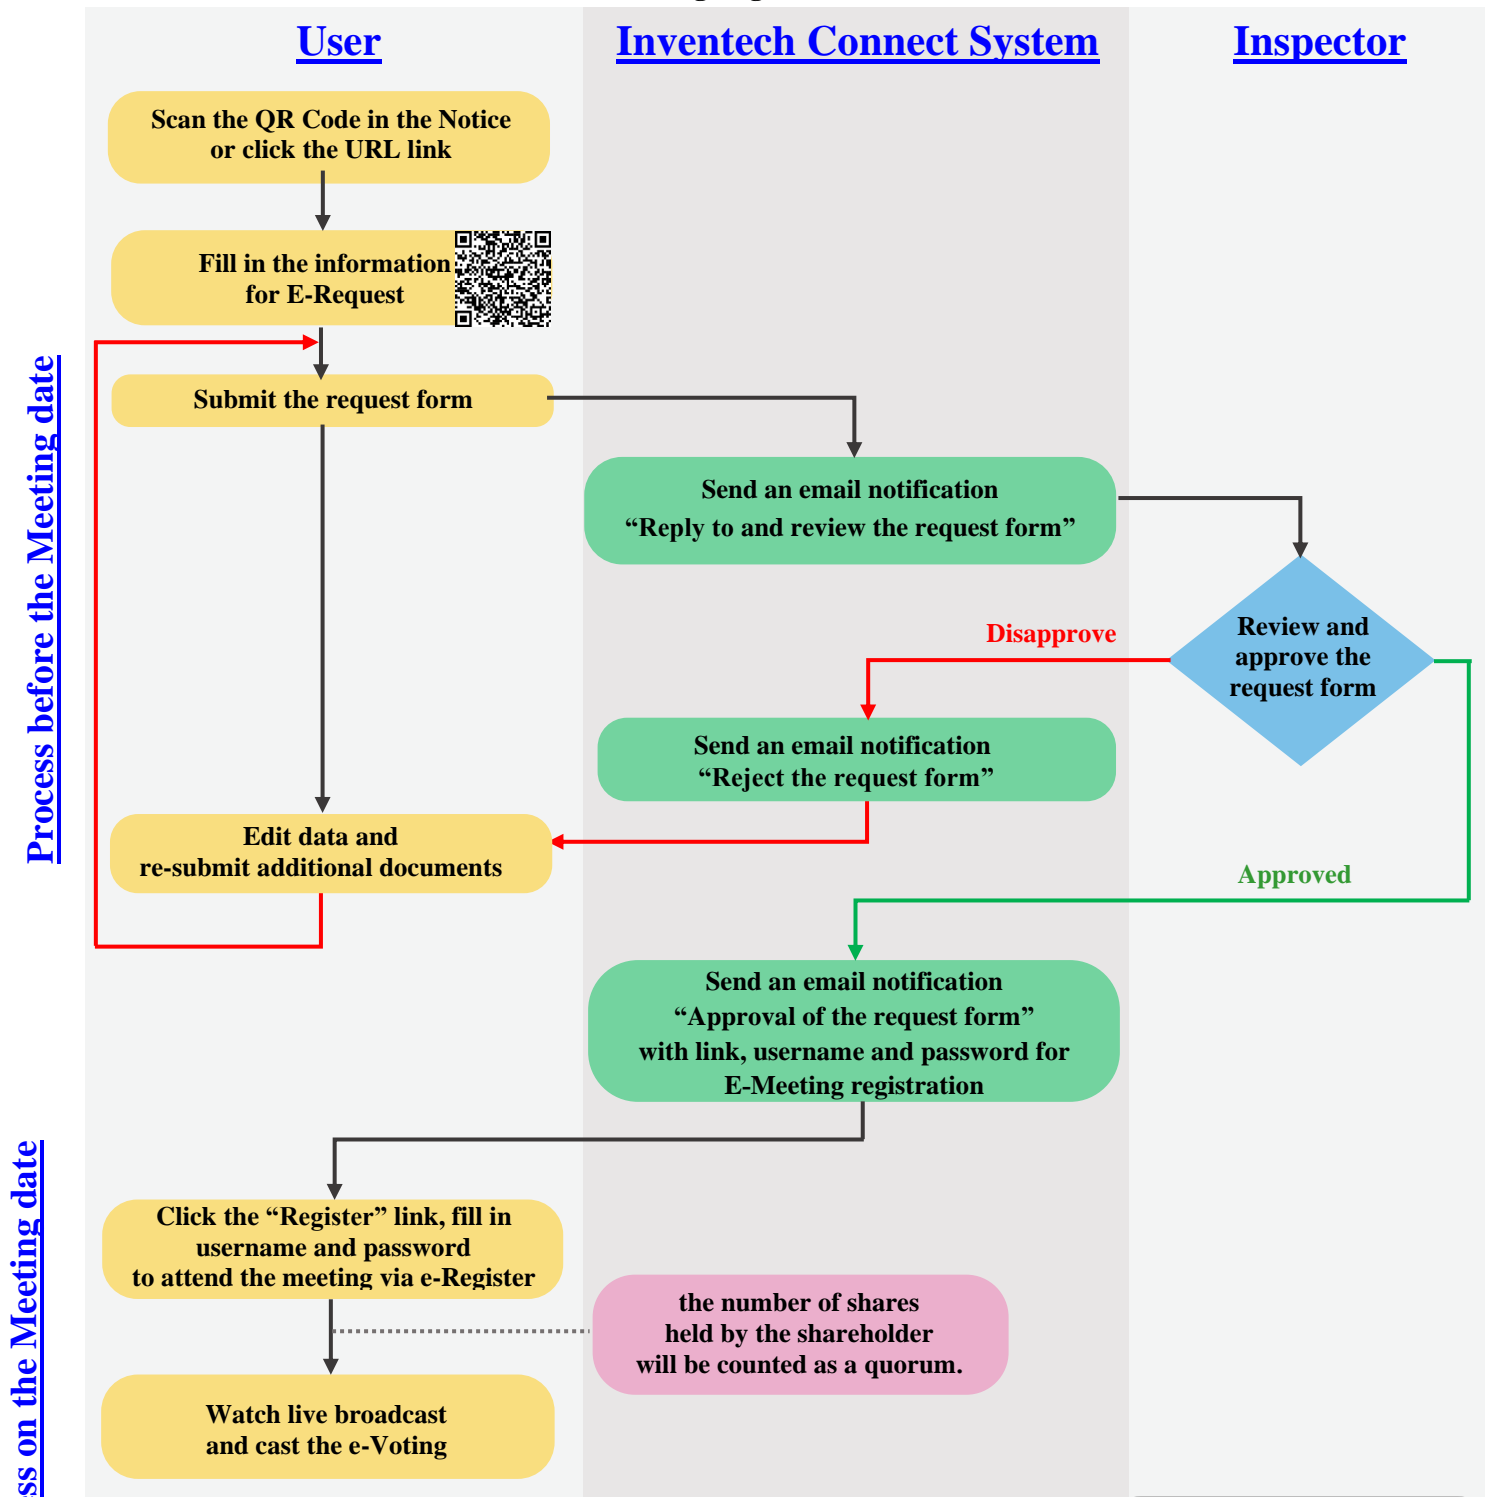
User

Inventech Connect System

Inspector

Process before the Meeting date

Scan the QR Code in the Notice or click the URL link

Fill in the information for E-Request

Submit the request form

Send an email notification “Reply to and review the request form”

Review and approve the request form

Disapprove

Send an email notification “Reject the request form”

Edit data and re-submit additional documents

Approved

Send an email notification “Approval of the request form” with link, username and password for E-Meeting registration

ss on the Meeting date

Click the “Register” link, fill in username and password to attend the meeting via e-Register

the number of shares held by the shareholder will be counted as a quorum.

Watch live broadcast and cast the e-Voting